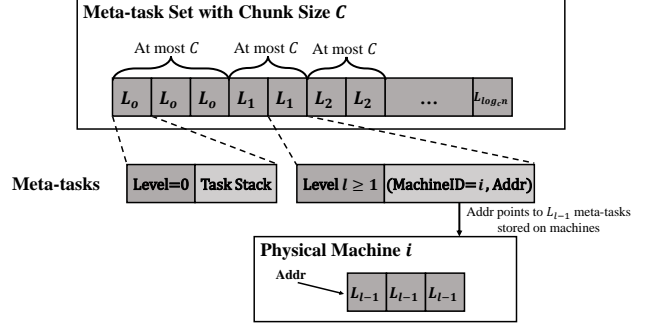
Meta-task Set with Chunk Size $C$

At most $C$ At most $C$ At most $C$

$L_o$ $L_o$ $L_o$ $L_1$ $L_1$ $L_2$ $L_2$ … $L_{\log_c n}$

Meta-tasks

Level=0 Task Stack

Level $l \geq 1$ (MachineID=$i$, Addr)

Addr points to $L_{l-1}$ meta-tasks stored on machines

Physical Machine $i$

Addr

$L_{l-1}$ $L_{l-1}$ $L_{l-1}$